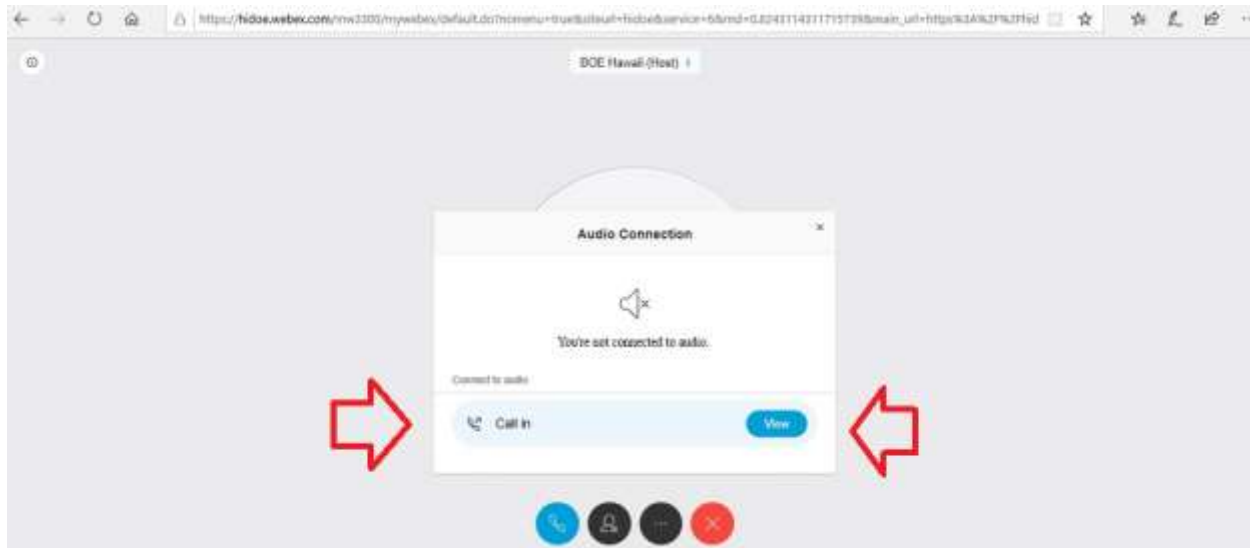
https://hidoe.webex.com/mw3300/mywebex/default.do?nomenu=true&siteurl=hidoe&service=6&rnd=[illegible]&main_url=https%3A%2F%2Fhid

BOE Hawaii (Host)

Audio Connection

×

You're not connected to audio.

Connect to audio

Call In

View